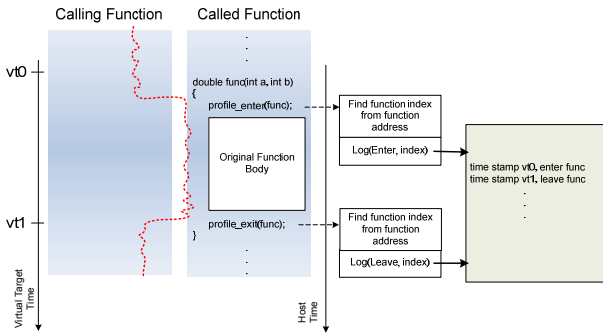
Calling Function

Called Function

vt0

vt1

Virtual Target Time

.
.
.

double func(int a, int b)
{

profile_enter(func);

Original Function Body

profile_exit(func);
}

.
.
.

Host Time

Find function index from function address

Log(Enter, index)

Find function index from function address

Log(Leave, index)

time stamp vt0, enter func
time stamp vt1, leave func
.
.
.